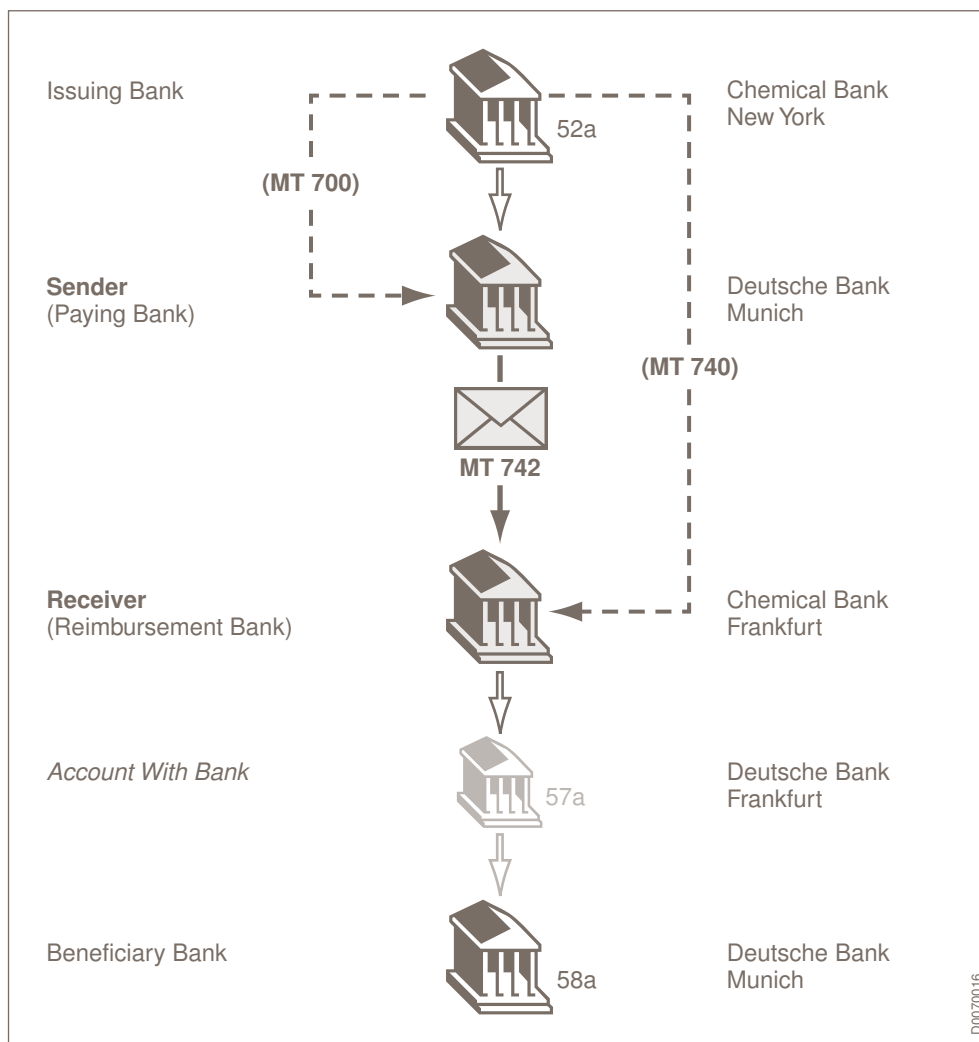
Issuing Bank

52a

Chemical Bank
New York

(MT 700)

Sender
(Paying Bank)

Deutsche Bank
Munich

(MT 740)

MT 742

Receiver
(Reimbursement Bank)

Chemical Bank
Frankfurt

Account With Bank

57a

Deutsche Bank
Frankfurt

Beneficiary Bank

58a

Deutsche Bank
Munich

D0070016